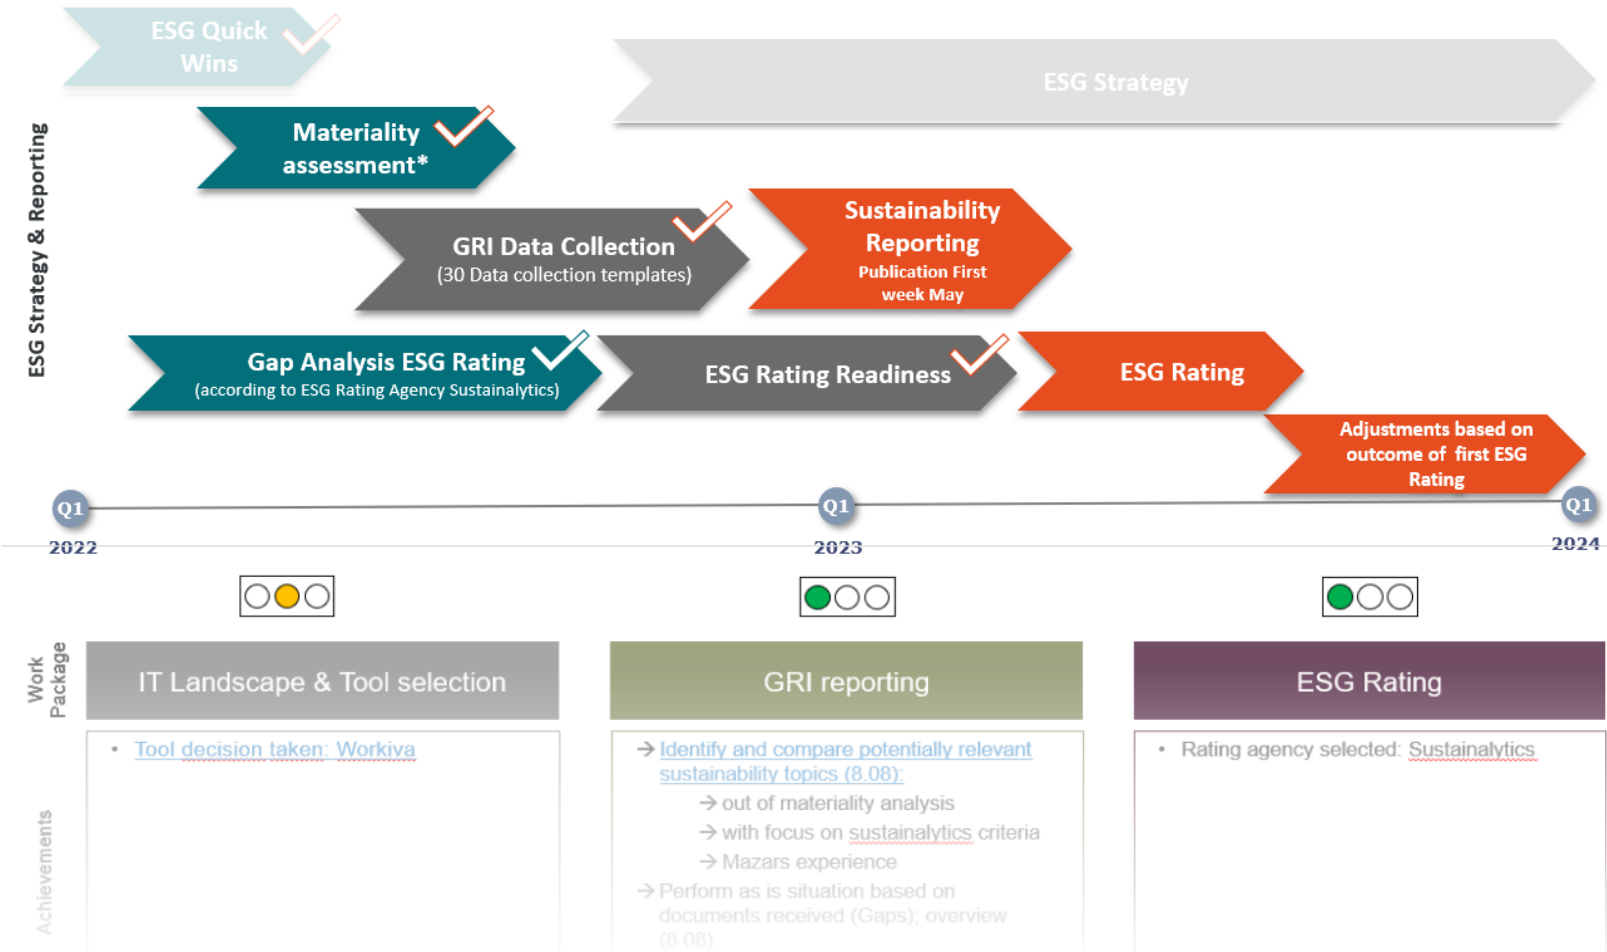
ESG Strategy & Reporting

ESG Quick Wins

ESG Strategy

Materiality assessment*

GRI Data Collection
(30 Data collection templates)

Sustainability Reporting
Publication First week May

Gap Analysis ESG Rating
(according to ESG Rating Agency Sustainalytics)

ESG Rating Readiness

ESG Rating

Adjustments based on outcome of first ESG Rating

Q1
2022

Q1
2023

Q1
2024

Work Package

IT Landscape & Tool selection

GRI reporting

ESG Rating

Achievements

• Tool decision taken: Workiva

→ Identify and compare potentially relevant sustainability topics (8.08):
→ out of materiality analysis
→ with focus on sustainalytics criteria
→ Mazars experience
→ Perform as is situation based on documents received (Gaps); overview (8.08)

• Rating agency selected: Sustainalytics